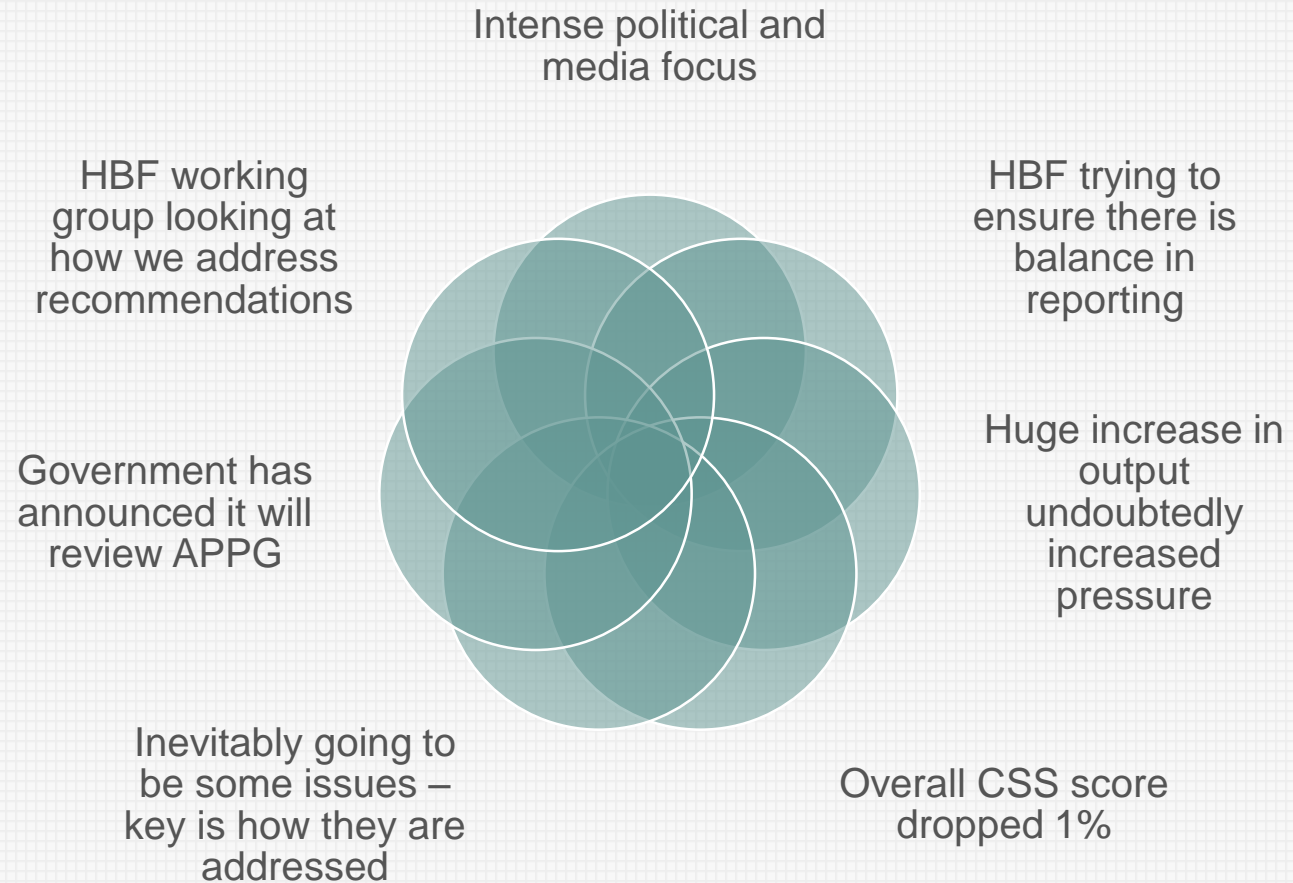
Intense political and media focus

HBF trying to ensure there is balance in reporting

Huge increase in output undoubtedly increased pressure

Overall CSS score dropped 1%

Inevitably going to be some issues – key is how they are addressed

Government has announced it will review APPG

HBF working group looking at how we address recommendations